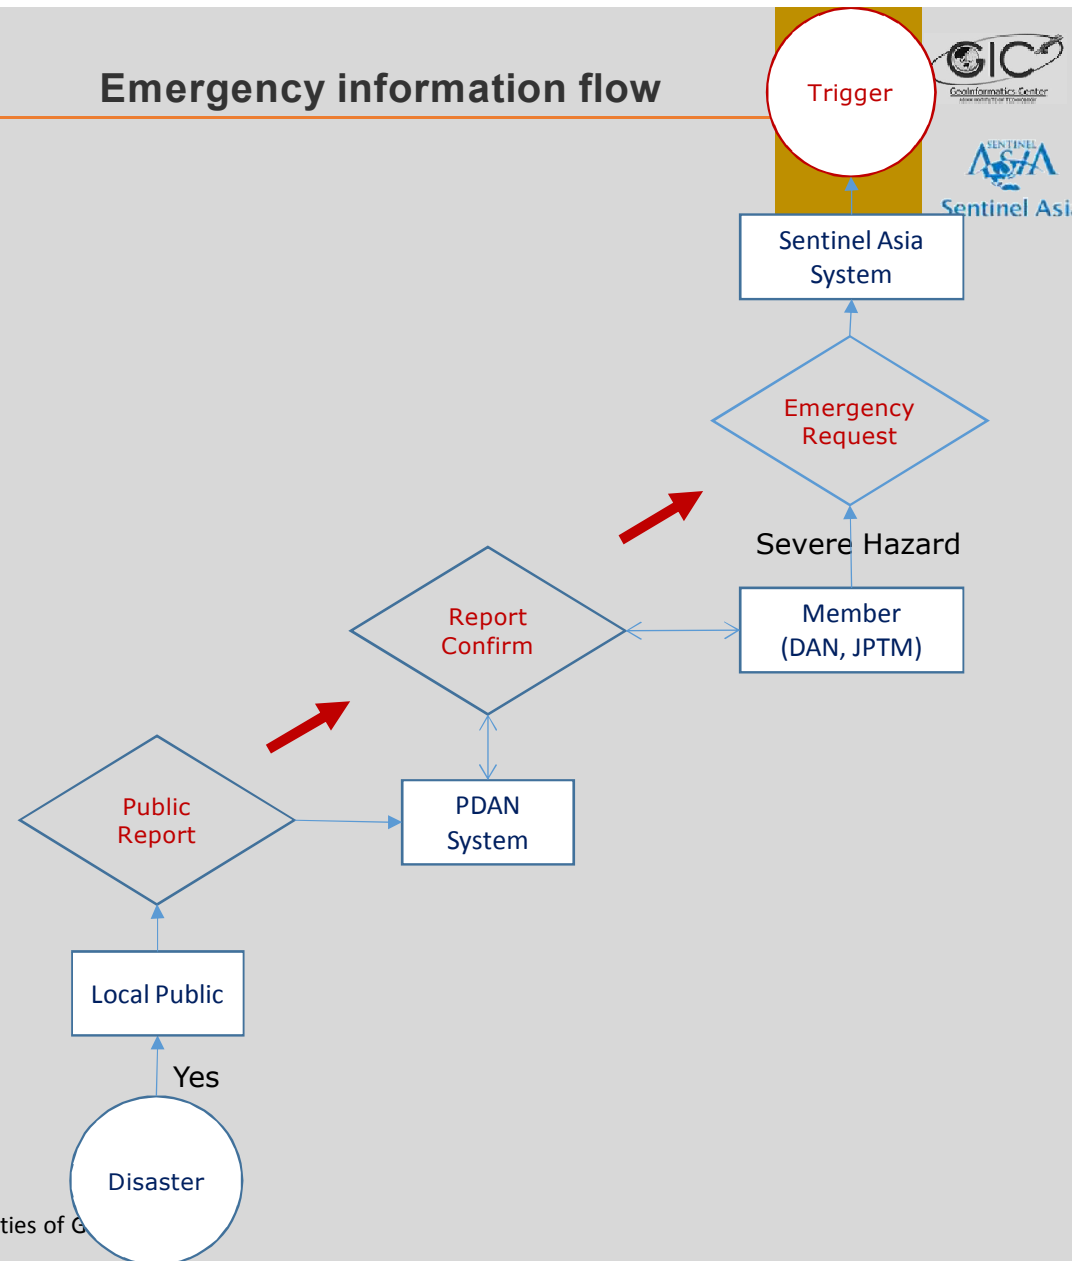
Emergency information flow

Trigger

GIC
Geoinformatics Center

SENTINEL ASIA
Sentinel Asi

Sentinel Asia System

Emergency Request

Severe Hazard

Member (DAN, JPTM)

Report Confirm

PDAN System

Public Report

Local Public

Yes

Disaster

ties of G